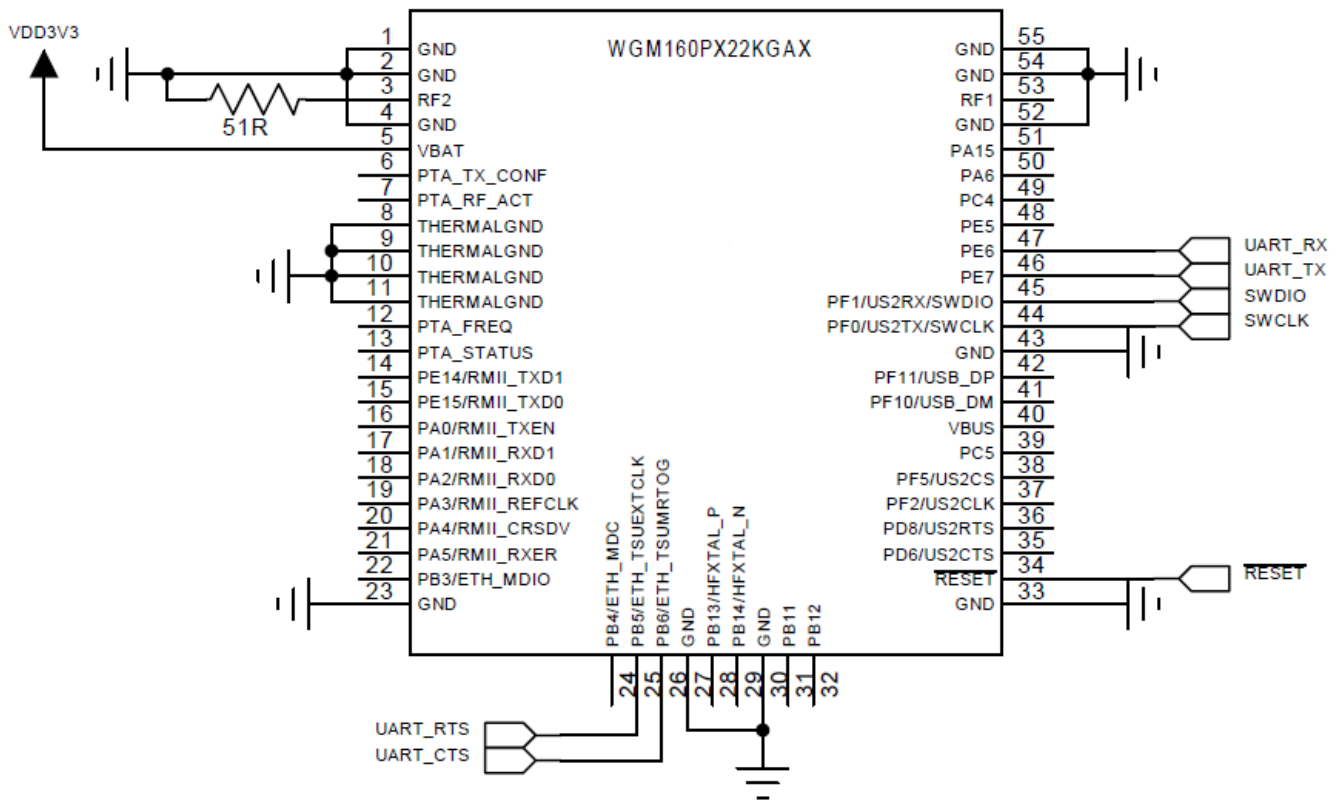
VDD3V3

51R

WGM160PX22KGAX

1 GND
2 GND
3 RF2
4 GND
5 VBAT
6 PTA_TX_CONF
7 PTA_RF_ACT
8 THERMALGND
9 THERMALGND
10 THERMALGND
11 THERMALGND
12 PTA_FREQ
13 PTA_STATUS
14 PE14/RMII_TXD1
15 PE15/RMII_TXD0
16 PA0/RMII_TXEN
17 PA1/RMII_RXD1
18 PA2/RMII_RXD0
19 PA3/RMII_REFCLK
20 PA4/RMII_CRSDV
21 PA5/RMII_RXER
22 PB3/ETH_MDIO
23 GND

24 PB4/ETH_MDC
25 PB5/ETH_TSUEXTCLK
PB6/ETH_TSUMRTOG
26 GND
27 PB13/HFXTAL_P
28 PB14/HFXTAL_N
29 GND
30 PB11
31 PB12
32

GND 55
GND 54
RF1 53
GND 52
PA15 51
PA6 50
PC4 49
PE5 48
PE6 47
PE7 46
PF1/US2RX/SWDIO 45
PF0/US2TX/SWCLK 44
GND 43
PF11/USB_DP 42
PF10/USB_DM 41
VBUS 40
PC5 39
PF5/US2CS 38
PF2/US2CLK 37
PD8/US2RTS 36
PD6/US2CTS 35
$\overline{RESET}$ 34
GND 33

UART_RX
UART_TX
SWDIO
SWCLK
$\overline{RESET}$

UART_RTS
UART_CTS